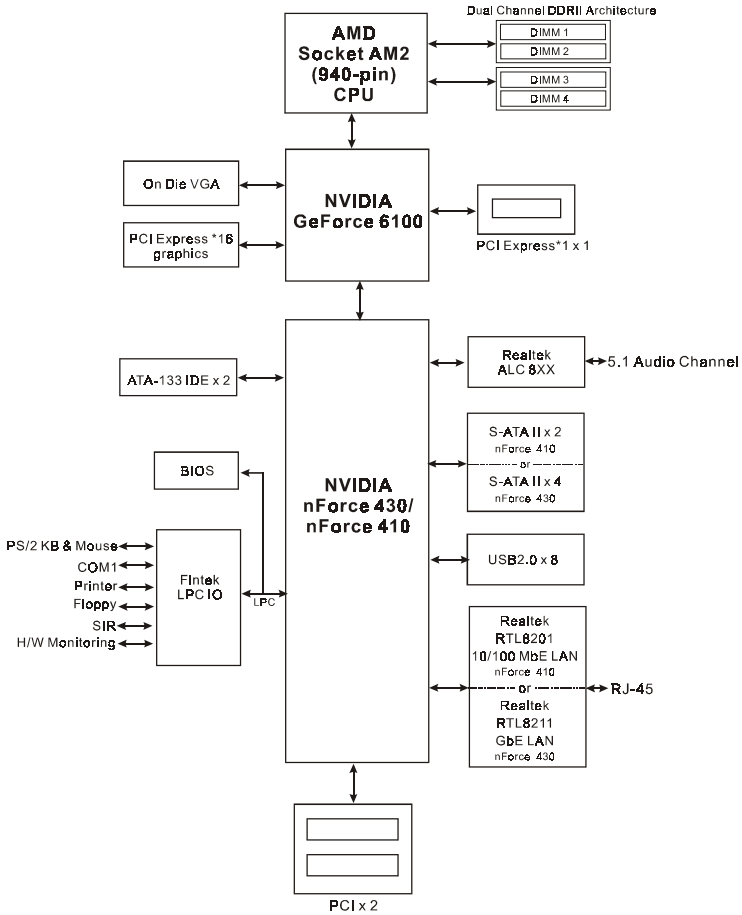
Dual Channel DDRII Architecture

AMD
Socket AM2
(940-pin)
CPU

DIMM 1
DIMM 2
DIMM 3
DIMM 4

On Die VGA

PCI Express *16 graphics

NVIDIA
GeForce 6100

PCI Express*1 x 1

ATA-133 IDE x 2

Realtek
ALC 8XX

5.1 Audio Channel

S-ATA II x 2
nForce 410
or
S-ATA II x 4
nForce 430

BIOS

NVIDIA
nForce 430/
nForce 410

PS/2 KB & Mouse
COM1
Printer
Floppy
SIR
H/W Monitoring

Fintek
LPC IO

LPC

USB2.0 x 8

Realtek
RTL8201
10/100 MbE LAN
nForce 410
or
Realtek
RTL8211
GbE LAN
nForce 430

RJ-45

PCI x 2